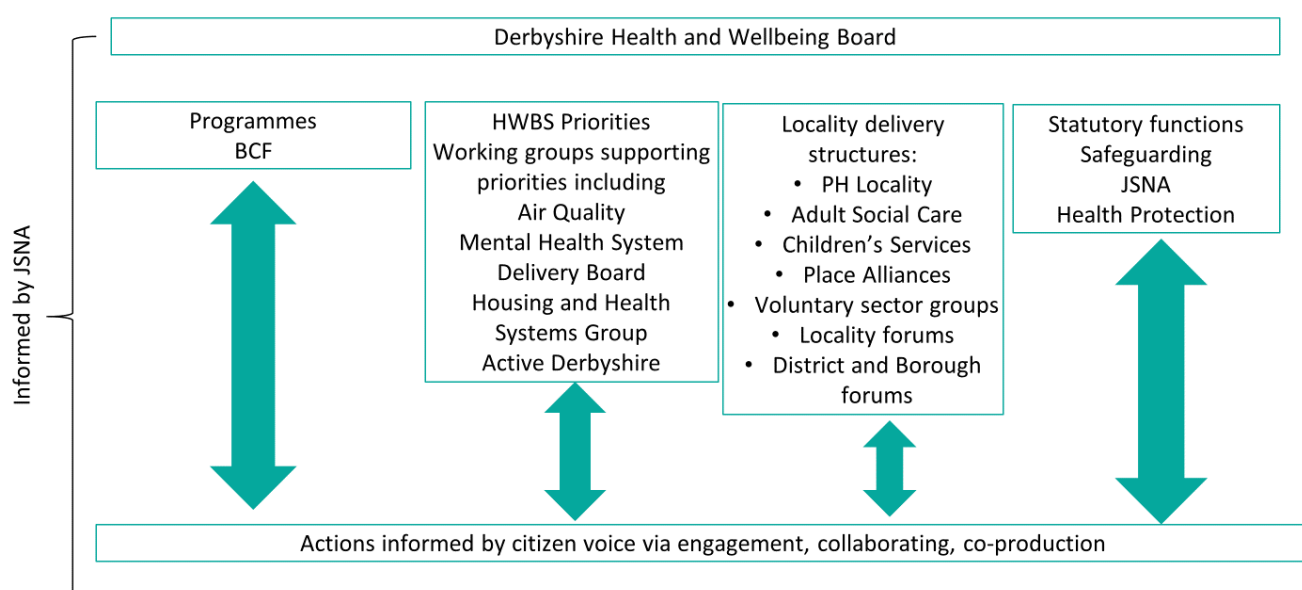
Informed by JSNA

Derbyshire Health and Wellbeing Board

Programmes
BCF

HWBS Priorities
Working groups supporting priorities including
Air Quality
Mental Health System Delivery Board
Housing and Health Systems Group
Active Derbyshire

Locality delivery structures:
- PH Locality
- Adult Social Care
- Children's Services
- Place Alliances
- Voluntary sector groups
- Locality forums
- District and Borough forums

Statutory functions
Safeguarding
JSNA
Health Protection

Actions informed by citizen voice via engagement, collaborating, co-production